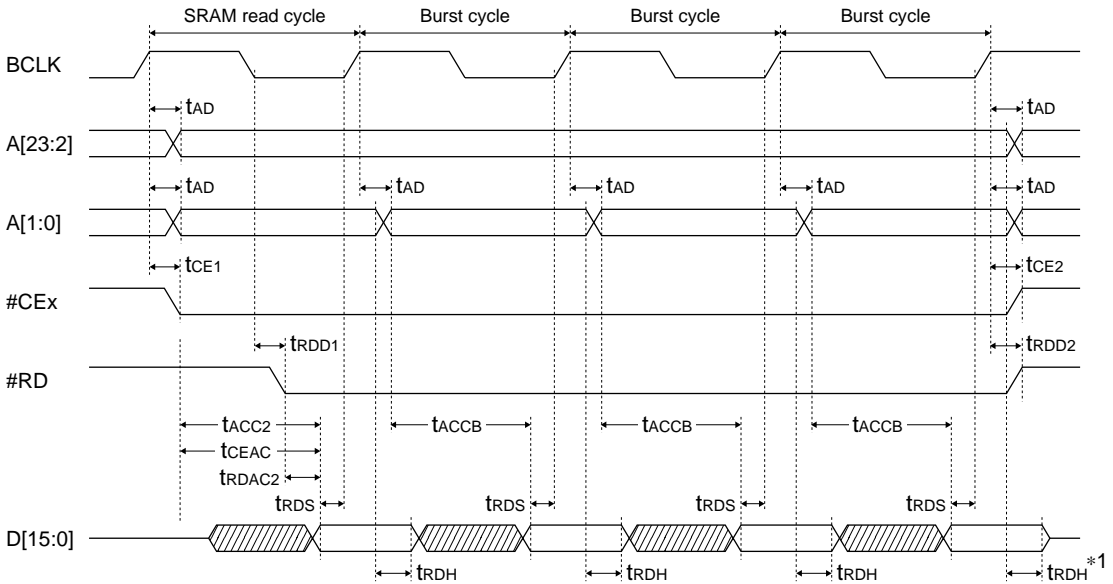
SRAM read cycle
Burst cycle
Burst cycle
Burst cycle

BCLK

$t_{AD}$
$t_{AD}$
A[23:2]

$t_{AD}$
$t_{AD}$
$t_{AD}$
$t_{AD}$
$t_{AD}$
A[1:0]

$t_{CE1}$
$t_{CE2}$
#CEx

$t_{RDD1}$
$t_{RDD2}$
#RD

$t_{ACC2}$
$t_{CEAC}$
$t_{RDAC2}$
$t_{ACCB}$
$t_{ACCB}$
$t_{ACCB}$

$t_{RDS}$
$t_{RDS}$
$t_{RDS}$
$t_{RDS}$
D[15:0]

$t_{RDH}$
$t_{RDH}$
$t_{RDH}$
$t_{RDH}$ *1